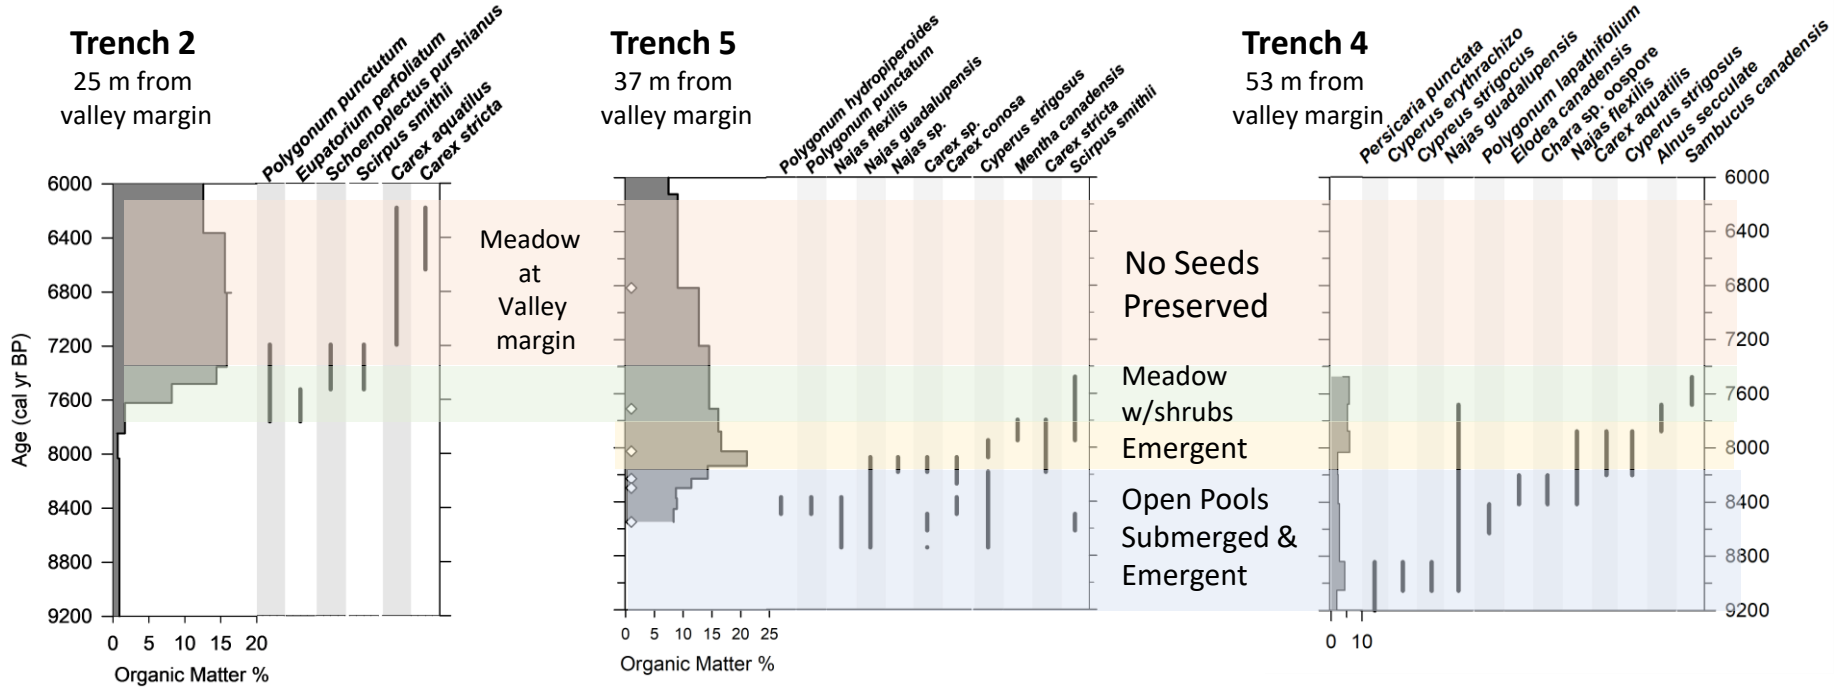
Trench 2
25 m from valley margin

Polygonum punctutum
Eupatorium perfoliatum
Schoenoplectus purshianus
Scirpus smithii
Carex aquatilus
Carex stricta

Age (cal yr BP)
6000
6400
6800
7200
7600
8000
8400
8800
9200

0 5 10 15 20
Organic Matter %

Meadow at Valley margin

Trench 5
37 m from valley margin

Polygonum hydropiperoides
Polygonum punctatum
Najas flexilis
Najas guadalupensis
Najas sp.
Carex sp.
Carex conosa
Cyperus strigosus
Mentha canadensis
Carex stricta
Scirpus smithii

0 5 10 15 20 25
Organic Matter %

No Seeds Preserved

Meadow w/shrubs
Emergent

Open Pools Submerged & Emergent

Trench 4
53 m from valley margin

Persicaria punctata
Cyperus erythrachizo
Cypreus strigocus
Najas guadalupensis
Polygonum lapathifolium
Elodea canadensis
Chara sp. oospore
Najas flexilis
Carex aquatilis
Cyperus strigosus
Alnus secculate
Sambucus canadensis

0 10

6000
6400
6800
7200
7600
8000
8400
8800
9200